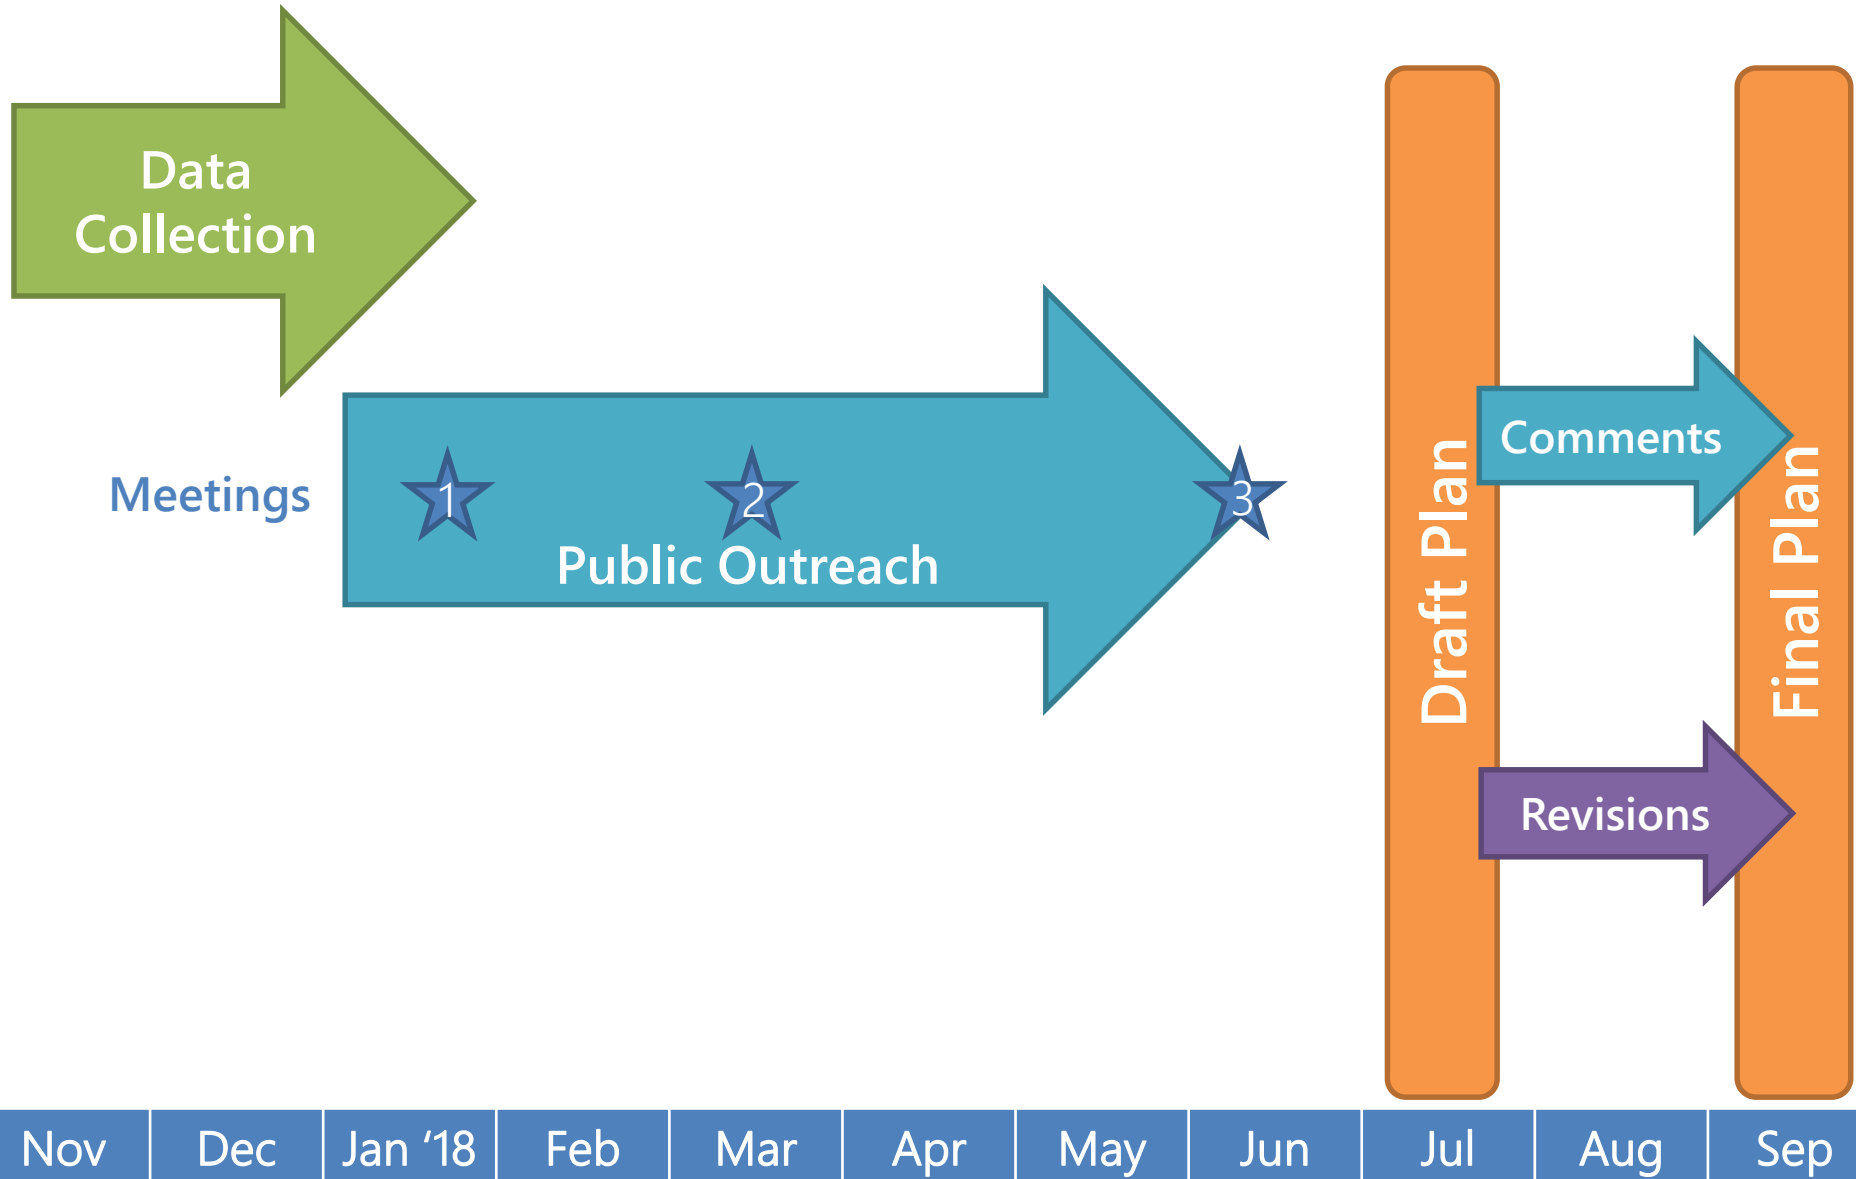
Data Collection

Meetings

1

2

3

Public Outreach

Draft Plan

Comments

Final Plan

Revisions

| Nov | Dec | Jan ‘18 | Feb | Mar | Apr | May | Jun | Jul | Aug | Sep |
|---|---|---|---|---|---|---|---|---|---|---|